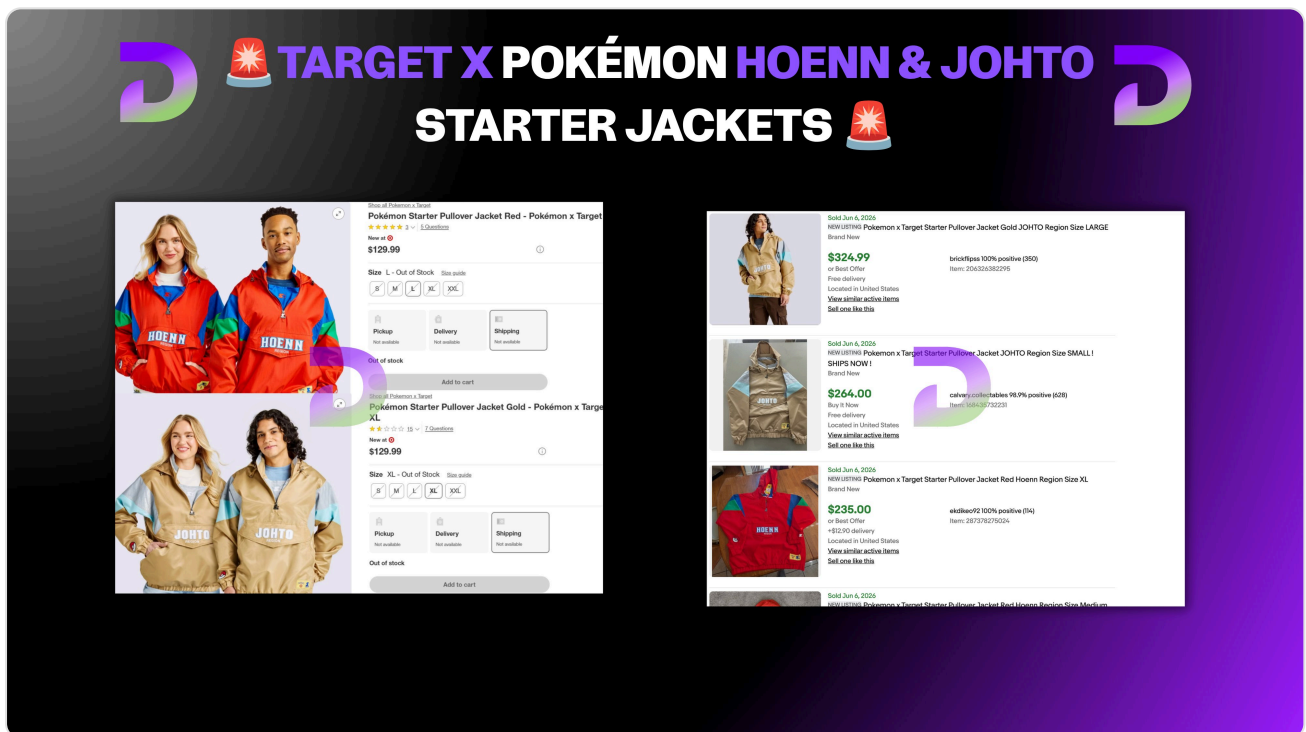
🚨TARGET X POKÉMON HOENN & JOHTO STARTER JACKETS 🚨

HOENN

Shop all Pokemon x Target
Pokémon Starter Pullover Jacket Red - Pokémon x Target
3 5 Questions
New at
$129.99

Size L - Out of Stock Size guide
S M L XL XXL

Pickup
Not available
Delivery
Not available
Shipping
Not available

Out of stock
Add to cart

JOHTO

Shop all Pokemon x Target
Pokémon Starter Pullover Jacket Gold - Pokémon x Target XL
15 7 Questions
New at
$129.99

Size XL - Out of Stock Size guide
S M L XL XXL

Pickup
Not available
Delivery
Not available
Shipping
Not available

Out of stock
Add to cart

Sold Jun 6, 2026
NEW LISTING Pokemon x Target Starter Pullover Jacket Gold JOHTO Region Size LARGE
Brand New
$324.99
or Best Offer
Free delivery
Located in United States
View similar active items
Sell one like this
brickflipss 100% positive (350)
Item: 206326382295

Sold Jun 6, 2026
NEW LISTING Pokemon x Target Starter Pullover Jacket JOHTO Region Size SMALL ! SHIPS NOW !
Brand New
$264.00
Buy It Now
Free delivery
Located in United States
View similar active items
Sell one like this
calvary.collectables 98.9% positive (628)
Item: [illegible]

Sold Jun 6, 2026
NEW LISTING Pokemon x Target Starter Pullover Jacket Red Hoenn Region Size XL
Brand New
$235.00
or Best Offer
+$12.90 delivery
Located in United States
View similar active items
Sell one like this
ekdikeo92 100% positive (114)
Item: 287378275024

Sold Jun 6, 2026
NEW LISTING Pokemon x Target Starter Pullover Jacket Red Hoenn Region Size Medium